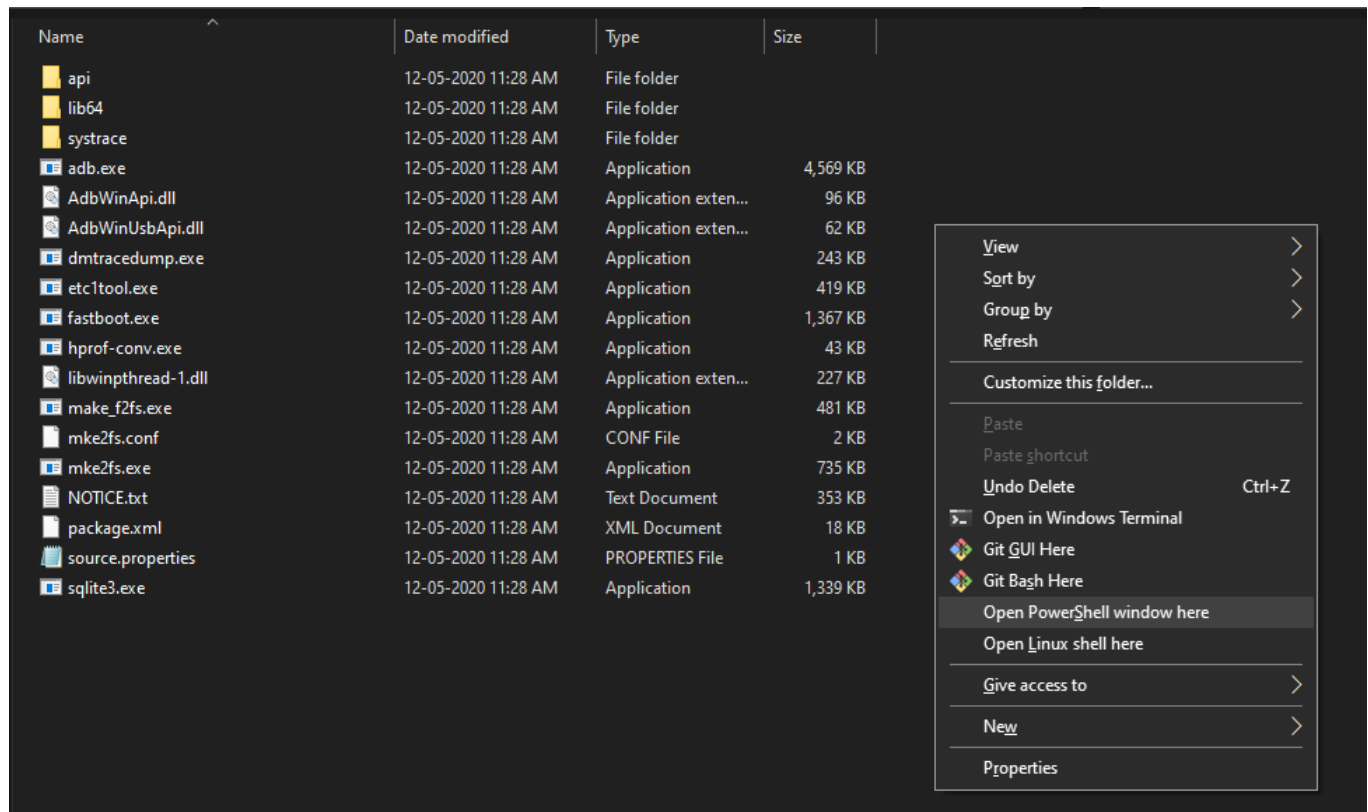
| Name | Date modified | Type | Size |
|---|---|---|---|
| api | 12-05-2020 11:28 AM | File folder | |
| lib64 | 12-05-2020 11:28 AM | File folder | |
| systrace | 12-05-2020 11:28 AM | File folder | |
| adb.exe | 12-05-2020 11:28 AM | Application | 4,569 KB |
| AdbWinApi.dll | 12-05-2020 11:28 AM | Application exten... | 96 KB |
| AdbWinUsbApi.dll | 12-05-2020 11:28 AM | Application exten... | 62 KB |
| dmtracedump.exe | 12-05-2020 11:28 AM | Application | 243 KB |
| etc1tool.exe | 12-05-2020 11:28 AM | Application | 419 KB |
| fastboot.exe | 12-05-2020 11:28 AM | Application | 1,367 KB |
| hprof-conv.exe | 12-05-2020 11:28 AM | Application | 43 KB |
| libwinpthread-1.dll | 12-05-2020 11:28 AM | Application exten... | 227 KB |
| make_f2fs.exe | 12-05-2020 11:28 AM | Application | 481 KB |
| mke2fs.conf | 12-05-2020 11:28 AM | CONF File | 2 KB |
| mke2fs.exe | 12-05-2020 11:28 AM | Application | 735 KB |
| NOTICE.txt | 12-05-2020 11:28 AM | Text Document | 353 KB |
| package.xml | 12-05-2020 11:28 AM | XML Document | 18 KB |
| source.properties | 12-05-2020 11:28 AM | PROPERTIES File | 1 KB |
| sqlite3.exe | 12-05-2020 11:28 AM | Application | 1,339 KB |

View
Sort by
Group by
Refresh
Customize this folder...
Paste
Paste shortcut
Undo Delete Ctrl+Z
Open in Windows Terminal
Git GUI Here
Git Bash Here
Open PowerShell window here
Open Linux shell here
Give access to
New
Properties